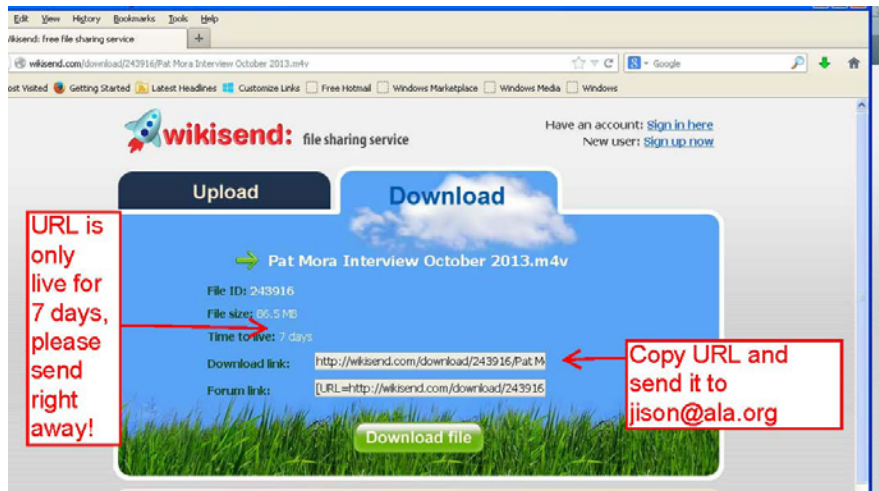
Edit View History Bookmarks Tools Help

ikisend: free file sharing service

wikisend.com/download/243916/Pat Mora Interview October 2013.m4v

Google

ost Visited Getting Started Latest Headlines Customize Links Free Hotmail Windows Marketplace Windows Media Windows

wikisend: file sharing service

Have an account: Sign in here
New user: Sign up now

Upload

Download

URL is only live for 7 days, please send right away!

Pat Mora Interview October 2013.m4v

File ID: 243916
File size: 86.5 MB
Time to live: 7 days
Download link: http://wikisend.com/download/243916/Pat M
Forum link: [URL=http://wikisend.com/download/243916

Copy URL and send it to jison@ala.org

Download file